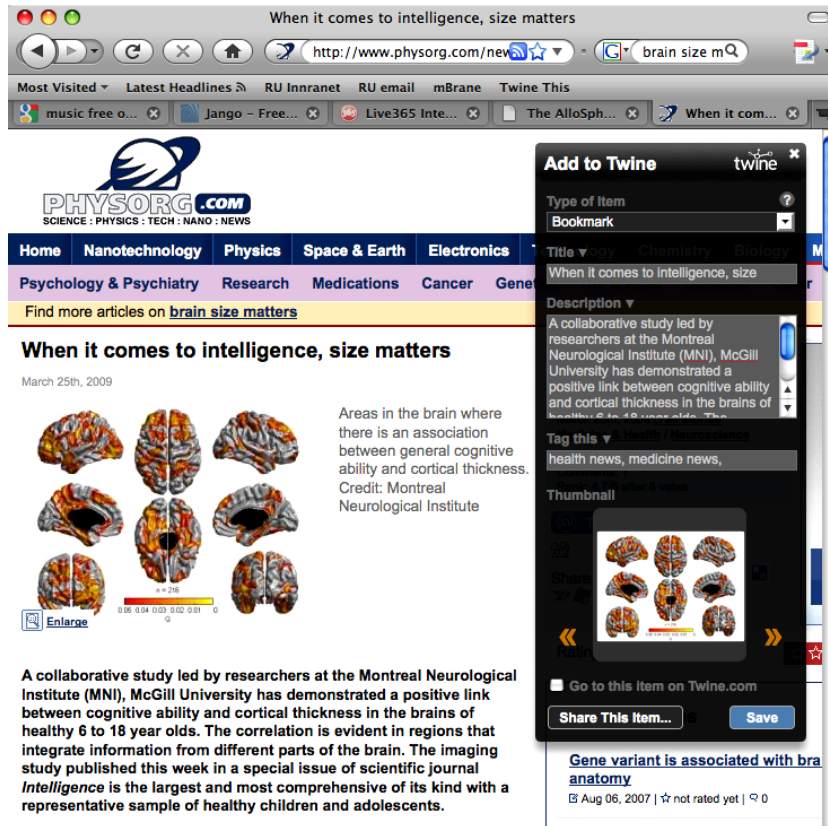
When it comes to intelligence, size matters

http://www.physorg.com/new

brain size m

Most Visited ▾ Latest Headlines RU Innranet RU email mBrane Twine This

music free o... Jango – Free... Live365 Inte... The AlloSph... When it com...

PHYSORG.COM
SCIENCE : PHYSICS : TECH : NANO : NEWS

Home Nanotechnology Physics Space & Earth Electronics

Psychology & Psychiatry Research Medications Cancer Genet

Find more articles on brain size matters

When it comes to intelligence, size matters

March 25th, 2009

Areas in the brain where there is an association between general cognitive ability and cortical thickness. Credit: Montreal Neurological Institute

n = 216

0.05 0.04 0.03 0.02 0.01 0

Q

Enlarge

A collaborative study led by researchers at the Montreal Neurological Institute (MNI), McGill University has demonstrated a positive link between cognitive ability and cortical thickness in the brains of healthy 6 to 18 year olds. The correlation is evident in regions that integrate information from different parts of the brain. The imaging study published this week in a special issue of scientific journal *Intelligence* is the largest and most comprehensive of its kind with a representative sample of healthy children and adolescents.

Add to Twine
twine

Type of Item ?
Bookmark

Title ▾
When it comes to intelligence, size

Description ▾
A collaborative study led by researchers at the Montreal Neurological Institute (MNI), McGill University has demonstrated a positive link between cognitive ability and cortical thickness in the brains of healthy 6 to 18 year olds. The

Tag this ▾
health news, medicine news,

Thumbnail

Go to this item on Twine.com

Share This Item...

Save

Gene variant is associated with bra anatomy

Aug 06, 2007 | not rated yet | 0